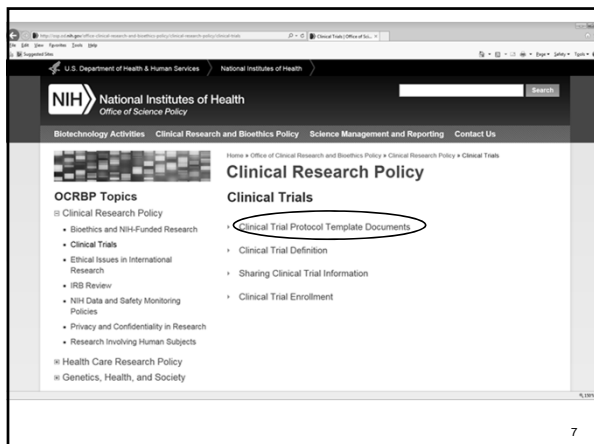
http://osp.od.nih.gov/office-clinical-research-and-bioethics-policy/clinical-research-policy/clinical-trials
Clinical Trials | Office of Sci...

File Edit View Favorites Tools Help

Suggested Sites

Page ▾ Safety ▾ Tools ▾

U.S. Department of Health & Human Services

National Institutes of Health

NIH National Institutes of Health
Office of Science Policy

Search

Biotechnology Activities Clinical Research and Bioethics Policy Science Management and Reporting Contact Us

Home » Office of Clinical Research and Bioethics Policy » Clinical Research Policy » Clinical Trials

Clinical Research Policy

OCRBP Topics

⊟ Clinical Research Policy

• Bioethics and NIH-Funded Research
• Clinical Trials
• Ethical Issues in International Research
• IRB Review
• NIH Data and Safety Monitoring Policies
• Privacy and Confidentiality in Research
• Research Involving Human Subjects

⊞ Health Care Research Policy
⊞ Genetics, Health, and Society

Clinical Trials

› Clinical Trial Protocol Template Documents
› Clinical Trial Definition
› Sharing Clinical Trial Information
› Clinical Trial Enrollment

100%

7